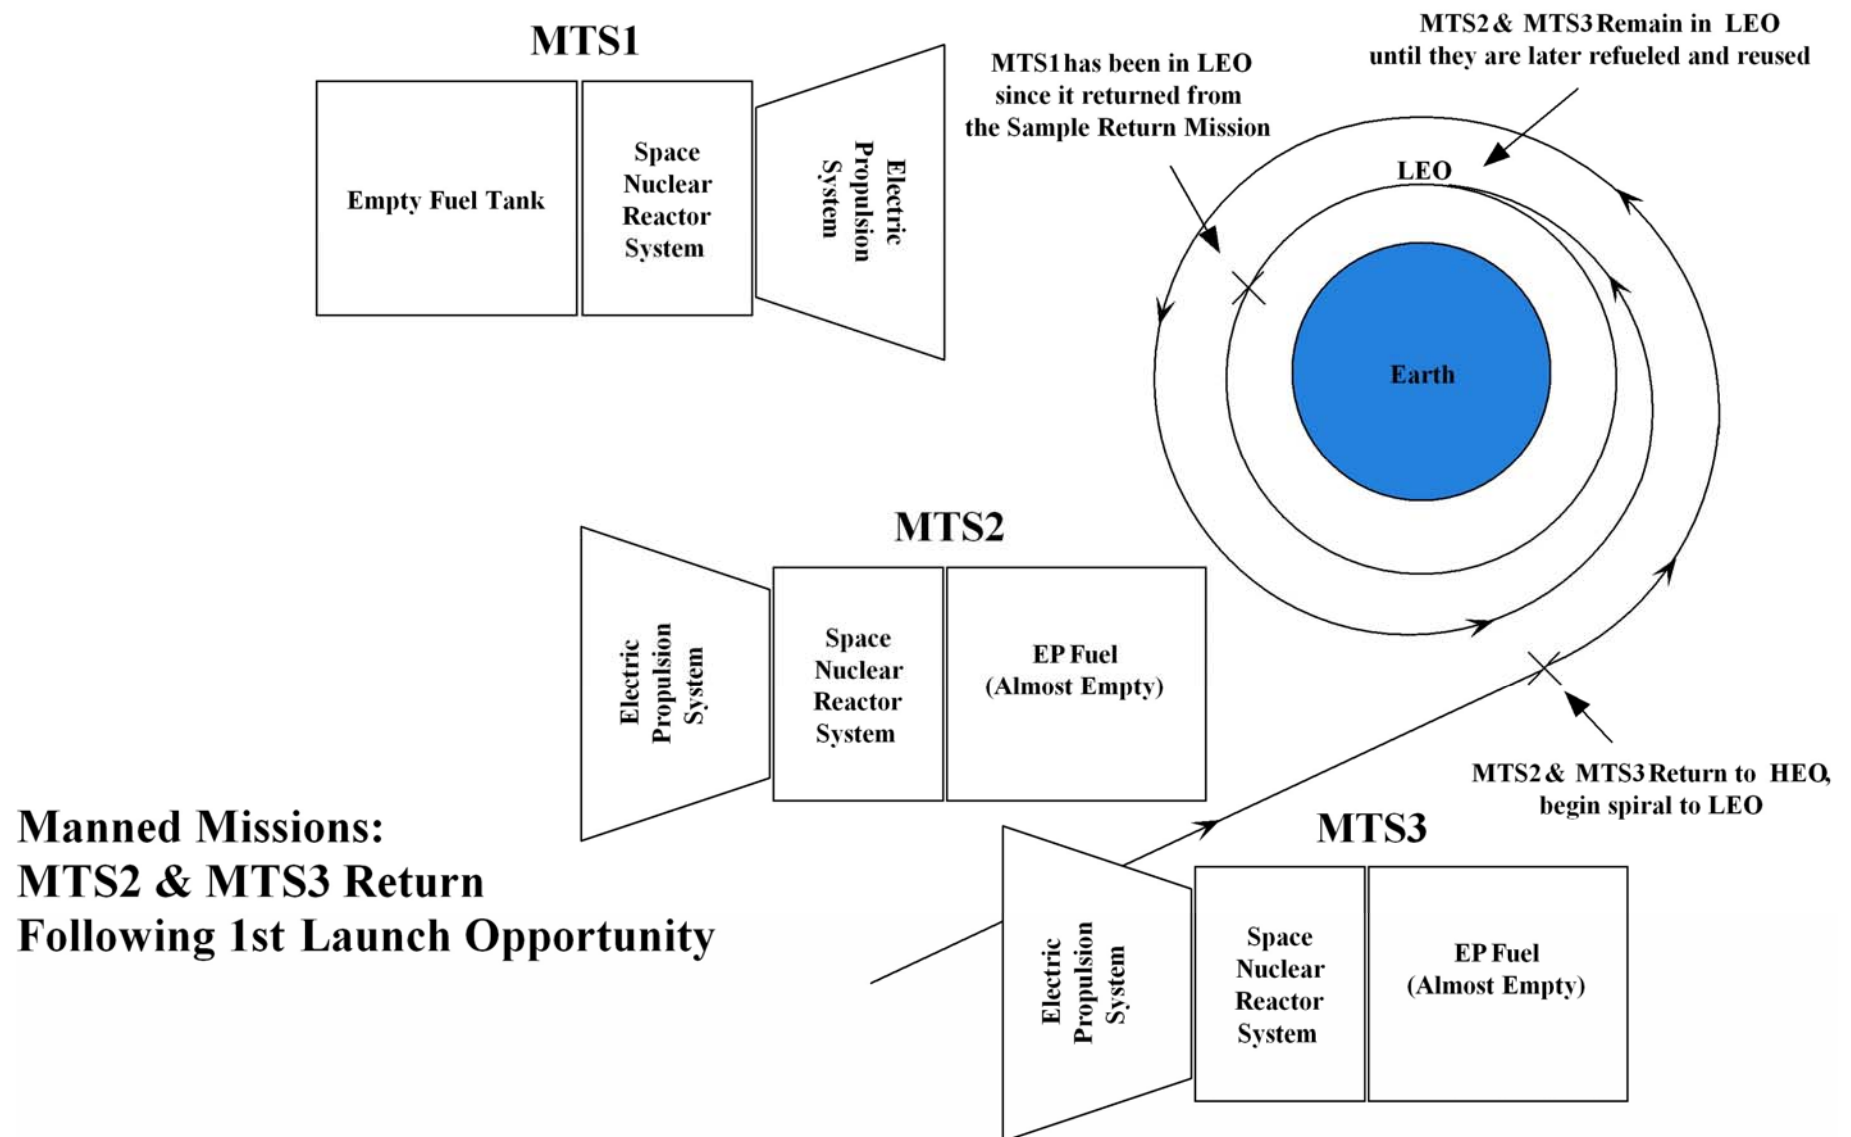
MTS1

Empty Fuel Tank

Space Nuclear Reactor System

Electric Propulsion System

MTS2 & MTS3 Remain in LEO until they are later refueled and reused

MTS1 has been in LEO since it returned from the Sample Return Mission

LEO

Earth

MTS2

Electric Propulsion System

Space Nuclear Reactor System

EP Fuel (Almost Empty)

MTS2 & MTS3 Return to HEO, begin spiral to LEO

Manned Missions:
MTS2 & MTS3 Return
Following 1st Launch Opportunity

MTS3

Electric Propulsion System

Space Nuclear Reactor System

EP Fuel (Almost Empty)